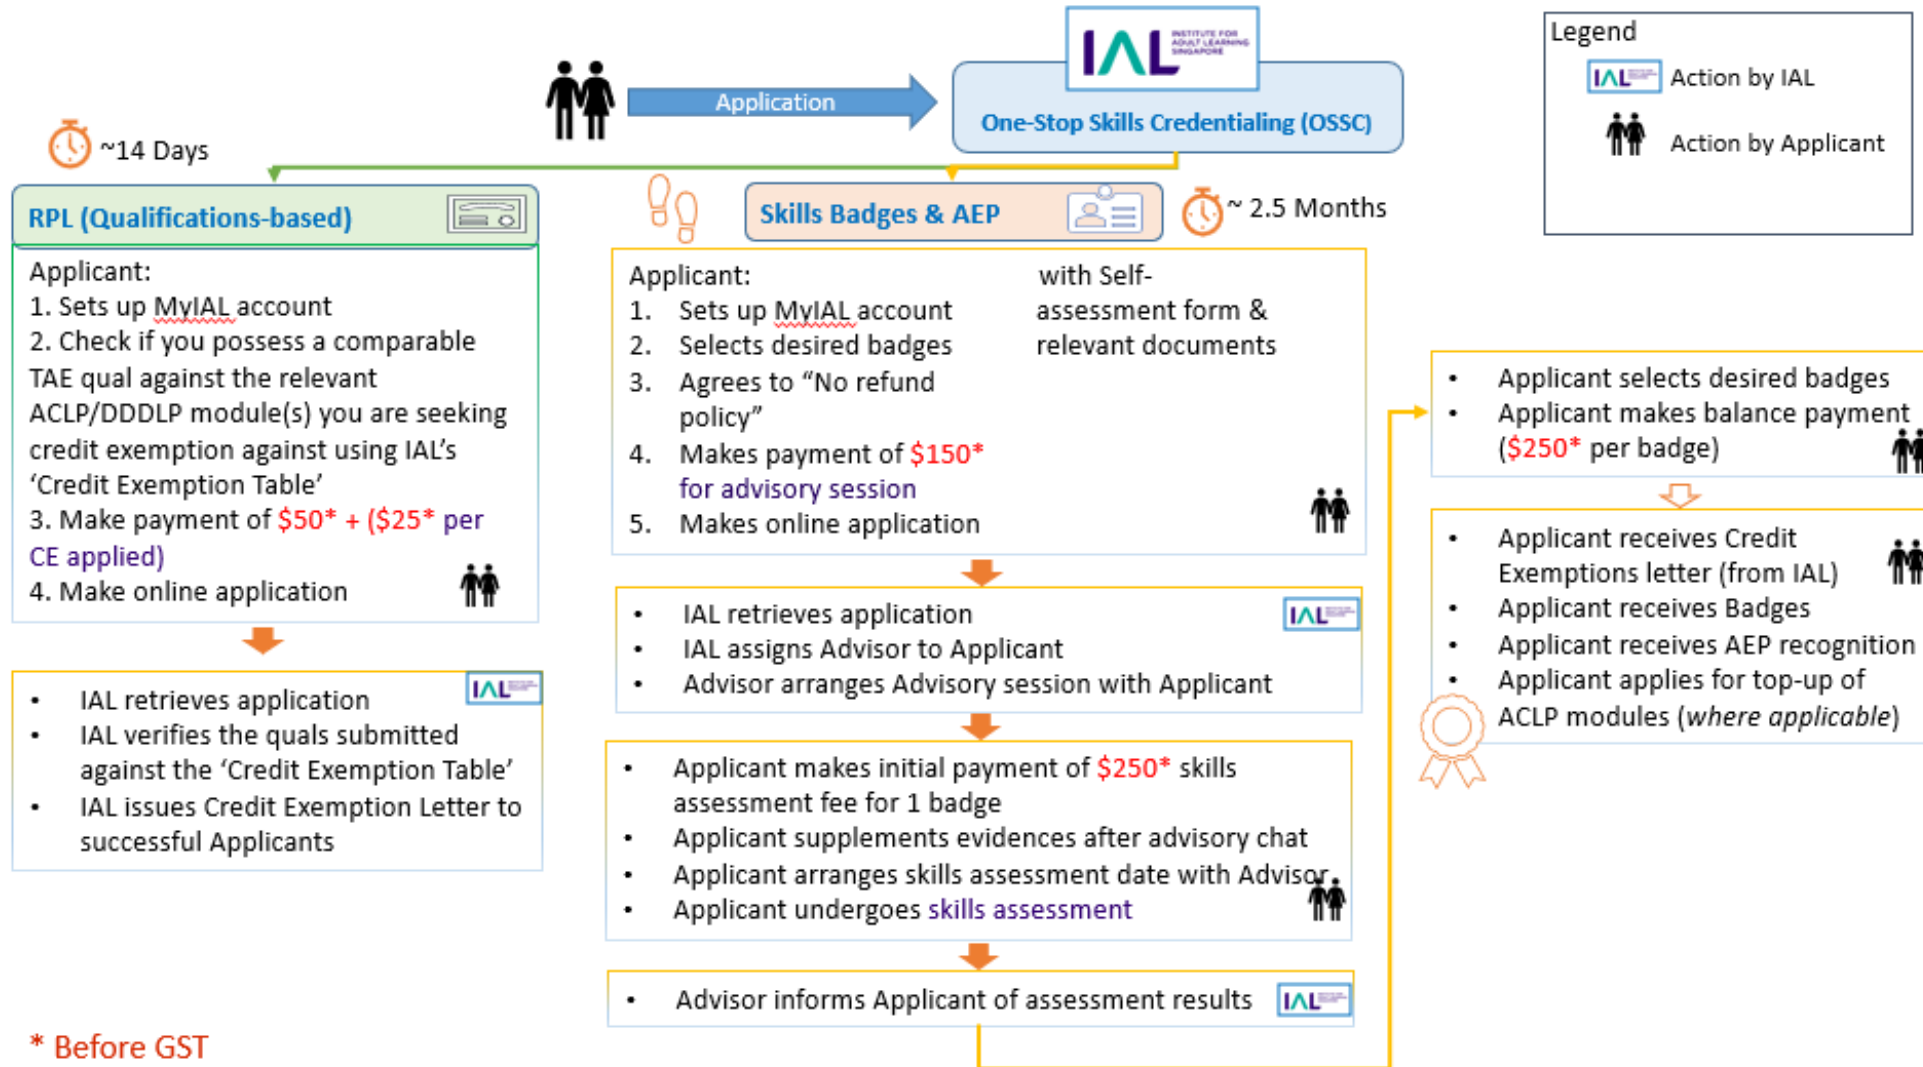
IAL INSTITUTE FOR ADULT LEARNING SINGAPORE

Application

One-Stop Skills Credentialing (OSSC)

Legend
IAL Action by IAL
Action by Applicant

~14 Days

RPL (Qualifications-based)

Applicant:
1. Sets up MyIAL account
2. Check if you possess a comparable TAE qual against the relevant ACLP/DDDLP module(s) you are seeking credit exemption against using IAL's 'Credit Exemption Table'
3. Make payment of $50* + ($25* per CE applied)
4. Make online application

- IAL retrieves application
- IAL verifies the quals submitted against the 'Credit Exemption Table'
- IAL issues Credit Exemption Letter to successful Applicants

Skills Badges & AEP

~ 2.5 Months

Applicant:
1. Sets up MyIAL account
2. Selects desired badges
3. Agrees to "No refund policy"
4. Makes payment of $150* for advisory session
5. Makes online application

with Self-assessment form & relevant documents

- IAL retrieves application
- IAL assigns Advisor to Applicant
- Advisor arranges Advisory session with Applicant

- Applicant makes initial payment of $250* skills assessment fee for 1 badge
- Applicant supplements evidences after advisory chat
- Applicant arranges skills assessment date with Advisor
- Applicant undergoes skills assessment

- Advisor informs Applicant of assessment results

- Applicant selects desired badges
- Applicant makes balance payment ($250* per badge)

- Applicant receives Credit Exemptions letter (from IAL)
- Applicant receives Badges
- Applicant receives AEP recognition
- Applicant applies for top-up of ACLP modules (where applicable)

* Before GST